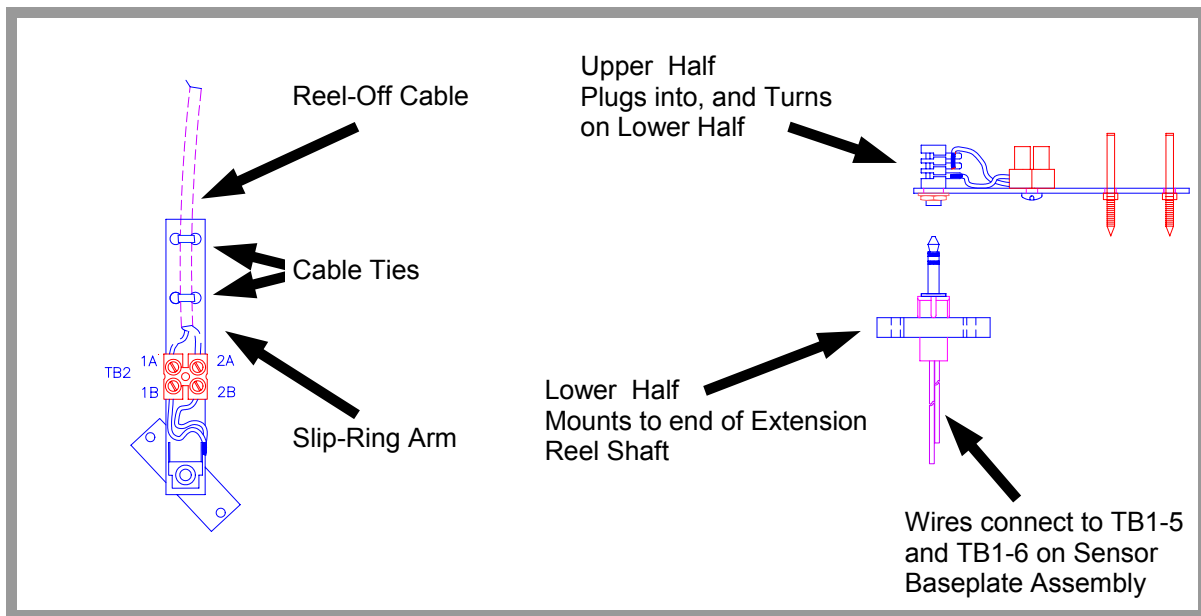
Reel-Off Cable

Cable Ties

TB2

1A

2A

1B

2B

Slip-Ring Arm

Upper Half
Plugs into, and Turns on Lower Half

Lower Half
Mounts to end of Extension Reel Shaft

Wires connect to TB1-5 and TB1-6 on Sensor Baseplate Assembly